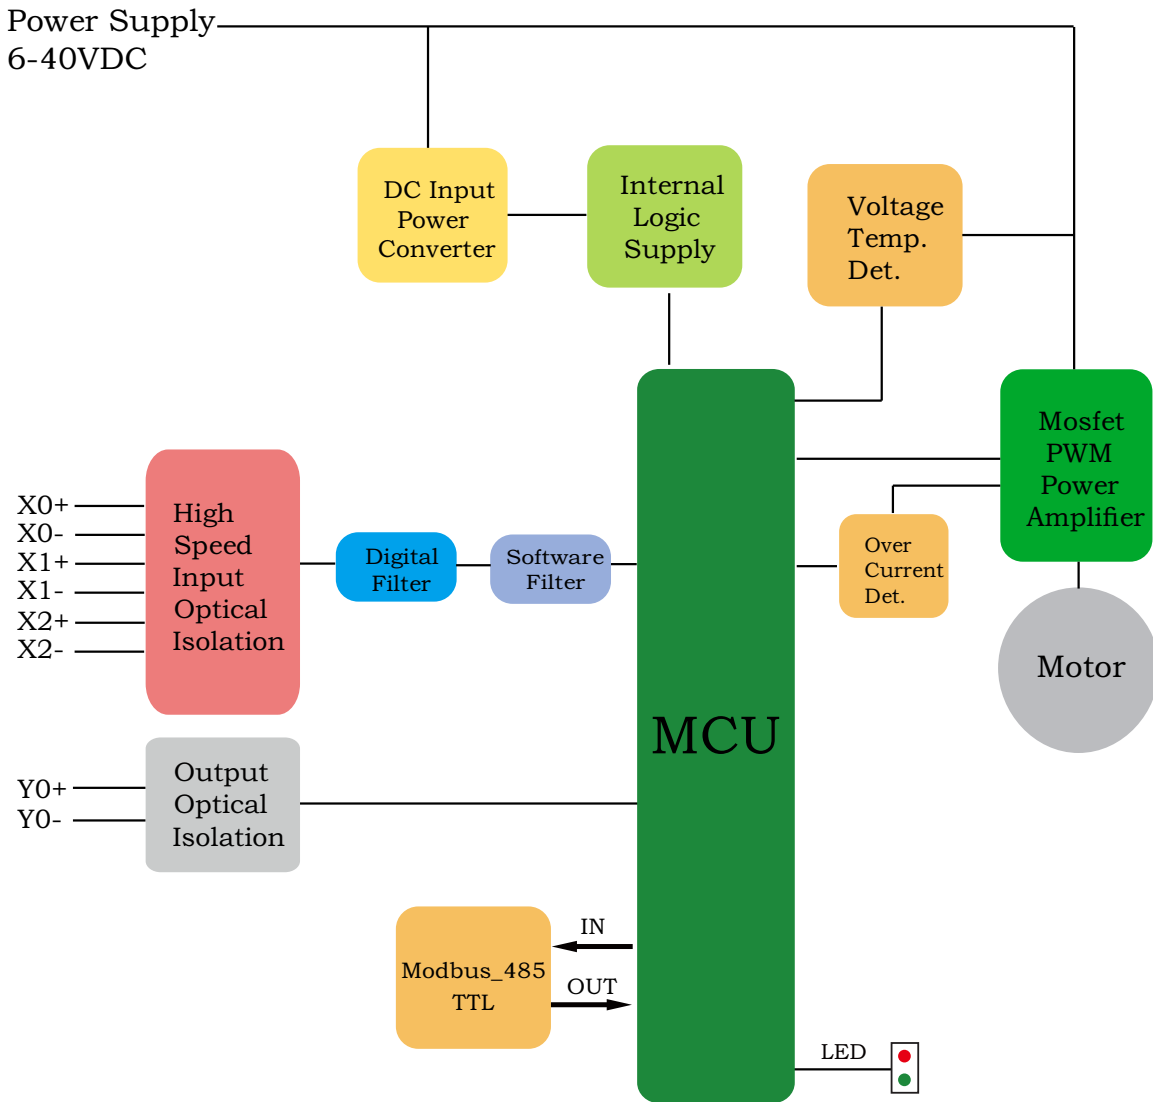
Power Supply
6-40VDC

DC Input Power Converter

Internal Logic Supply

Voltage Temp. Det.

Mosfet PWM Power Amplifier

X0+
X0-
X1+
X1-
X2+
X2-

High Speed Input Optical Isolation

Digital Filter

Software Filter

Over Current Det.

Motor

MCU

Y0+
Y0-

Output Optical Isolation

IN

Modbus_485 TTL

OUT

LED